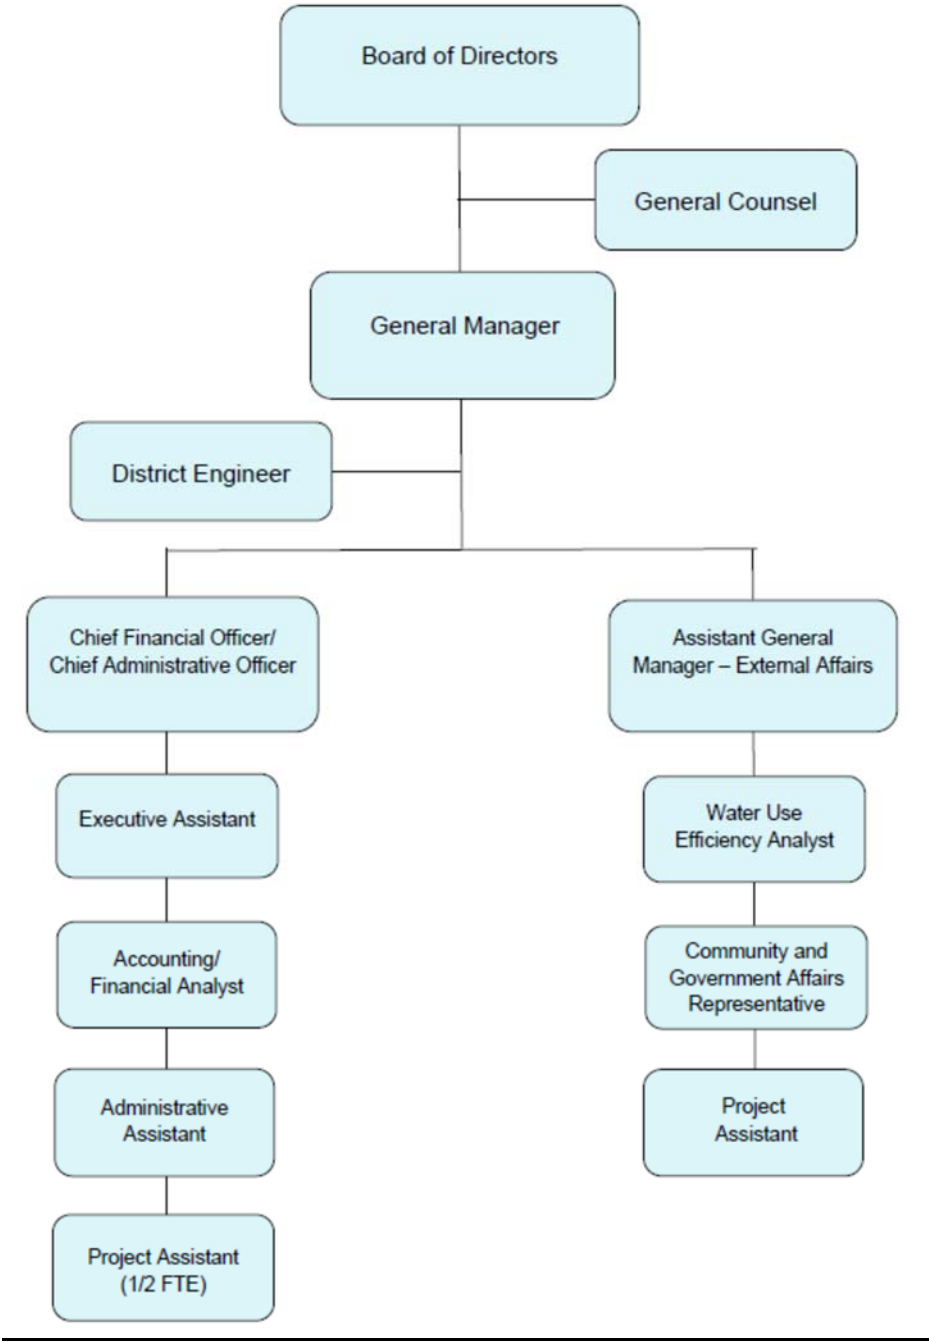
Board of Directors

General Counsel

General Manager

District Engineer

Chief Financial Officer/ Chief Administrative Officer

Executive Assistant

Accounting/ Financial Analyst

Administrative Assistant

Project Assistant (1/2 FTE)

Assistant General Manager – External Affairs

Water Use Efficiency Analyst

Community and Government Affairs Representative

Project Assistant